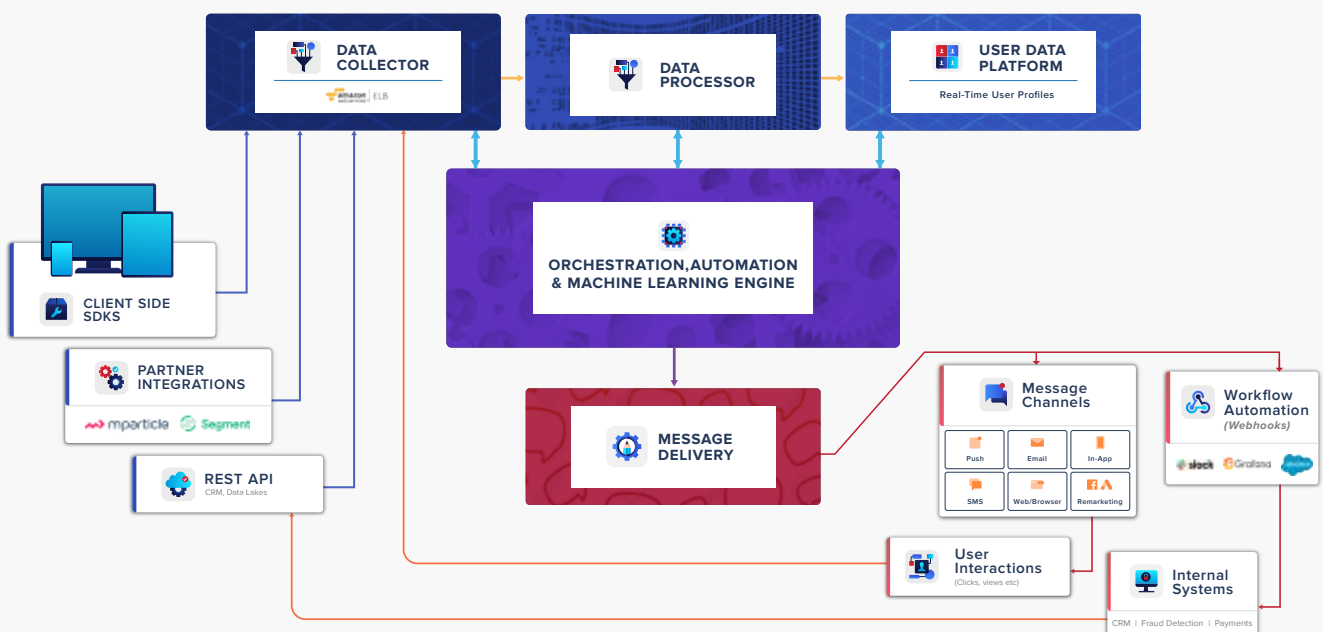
DATA COLLECTOR

amazon web services | ELB

DATA PROCESSOR

USER DATA PLATFORM

Real-Time User Profiles

ORCHESTRATION,AUTOMATION & MACHINE LEARNING ENGINE

CLIENT SIDE SDKS

PARTNER INTEGRATIONS

mparticle Segment

REST API

CRM, Data Lakes

MESSAGE DELIVERY

Message Channels

| Push | Email | In-App |
|---|---|---|
| SMS | Web/Browser | Remarketing |

Workflow Automation

(Webhooks)

slack Grafana salesforce

User Interactions

(Clicks, views etc)

Internal Systems

CRM | Fraud Detection | Payments